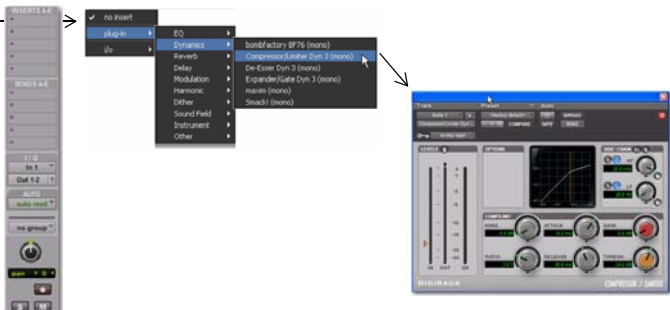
INSERTS A-E

SENDS A-E

I / O
In 1
Out 1-2
AUTO
auto read
no group
pan

no insert
plug-in
i/o

EQ
Dynamics
Reverb
Delay
Modulation
Harmonic
Dither
Sound Field
Instrument
Other

bombfactory BF76 (mono)
Compressor/Limiter Dyn 3 (mono)
De-Esser Dyn 3 (mono)
Expander/Gate Dyn 3 (mono)
maxim (mono)
Smack! (mono)

Track
Preset
Auto
BYPASS
COMPARE
SAFE
LEVELS
OPTIONS
SIDE-CHAIN
COMP/LIMIT
KNEE
ATTACK
GAIN
RATIO
RELEASE
THRESH
DIGIRACK
COMPRESSOR / LIMITER